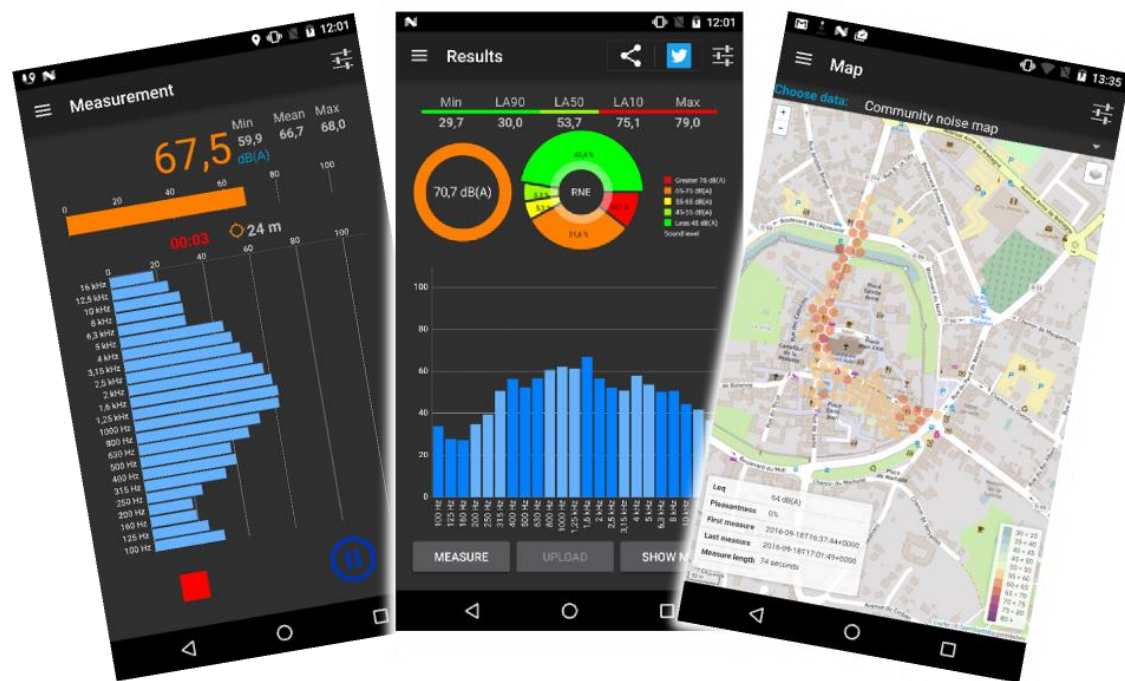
12:01

Measurement

67,5
dB(A)

| Min | Mean | Max |
|---|---|---|
| 59,9 | 66,7 | 68,0 |

0 20 40 60 80 100

00:03 24 m

0 20 40 60 80 100

16 kHz
12,5 kHz
10 kHz
8 kHz
6,3 kHz
5 kHz
4 kHz
3,15 kHz
2,5 kHz
2 kHz
1,6 kHz
1,25 kHz
1000 Hz
800 Hz
630 Hz
500 Hz
400 Hz
315 Hz
250 Hz
200 Hz
160 Hz
125 Hz
100 Hz

12:01

Results

| Min | LA90 | LA50 | LA10 | Max |
|---|---|---|---|---|
| 29,7 | 30,0 | 53,7 | 75,1 | 79,0 |

70,7 dB(A)

42,4 %
RNE
31,6 %

Greater 75 dB(A)
65-75 dB(A)
55-65 dB(A)
45-55 dB(A)
Less 45 dB(A)
Sound level

100
80
60
40
20
0

100 Hz 125 Hz 160 Hz 200 Hz 250 Hz 315 Hz 400 Hz 500 Hz 630 Hz 800 Hz 1000 Hz 1,25 kHz 1,6 kHz 2 kHz 2,5 kHz 3,15 kHz 4 kHz 5 kHz 6,3 kHz 8 kHz 10 kHz

MEASURE UPLOAD SHOW M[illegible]

13:35

Map

Choose data: Community noise map

Leq 64 dB(A)
Pleasantness 0%
First measure 2016-09-18T16:37:44+0000
Last measure 2016-09-18T17:01:49+0000
Measure length 74 seconds

30 > 25
35 > 40
40 > 45
45 > 50
50 > 55
55 > 60
60 > 65
65 > 70
70 > 75
75 > 80
80 +